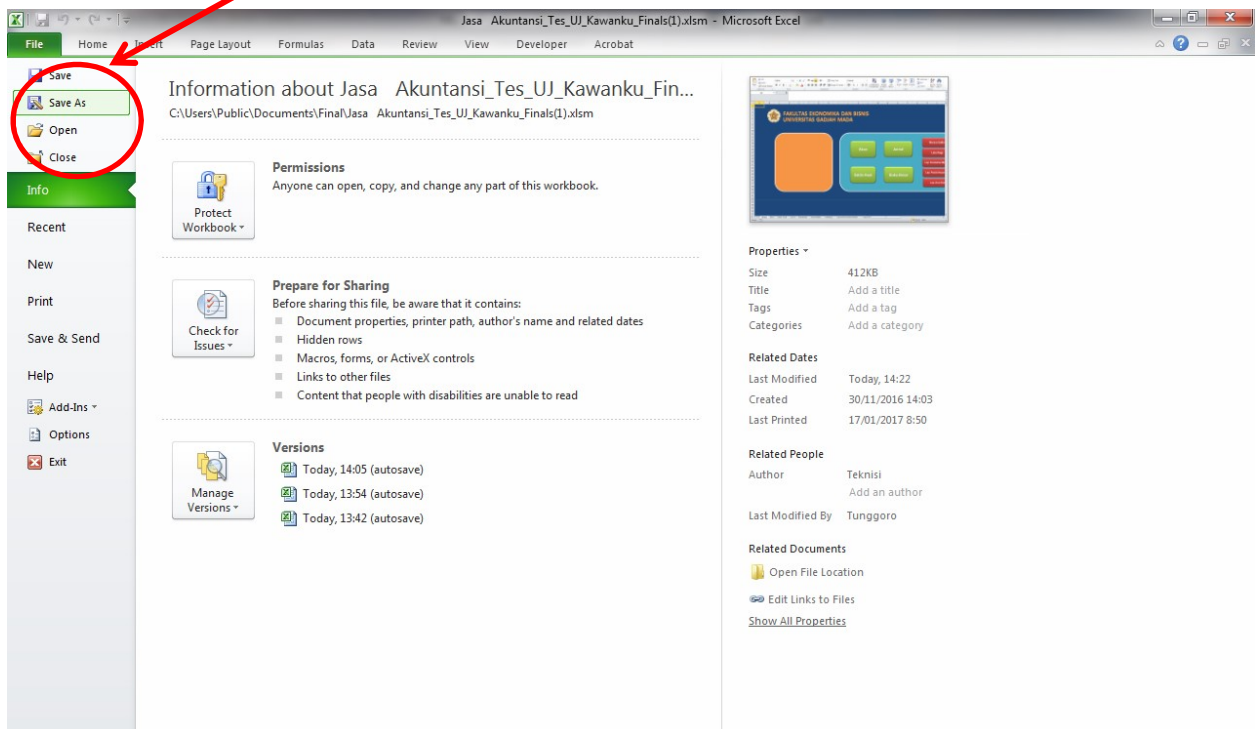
Jasa Akuntansi_Tes_UJ_Kawanku_Finals(1).xlsm - Microsoft Excel

File Home Insert Page Layout Formulas Data Review View Developer Acrobat

Save
Save As
Open
Close
Info
Recent
New
Print
Save & Send
Help
Add-Ins
Options
Exit

Information about Jasa Akuntansi_Tes_UJ_Kawanku_Fin...
C:\Users\Public\Documents\Final\Jasa Akuntansi_Tes_UJ_Kawanku_Finals(1).xlsm

Protect Workbook
Permissions
Anyone can open, copy, and change any part of this workbook.

Check for Issues
Prepare for Sharing
Before sharing this file, be aware that it contains:
Document properties, printer path, author's name and related dates
Hidden rows
Macros, forms, or ActiveX controls
Links to other files
Content that people with disabilities are unable to read

Manage Versions
Versions
Today, 14:05 (autosave)
Today, 13:54 (autosave)
Today, 13:42 (autosave)

FAKULTAS EKONOMIKA DAN BISNIS UNIVERSITAS GADJAH MADA

Properties
Size 412KB
Title Add a title
Tags Add a tag
Categories Add a category

Related Dates
Last Modified Today, 14:22
Created 30/11/2016 14:03
Last Printed 17/01/2017 8:50

Related People
Author Teknisi
Add an author
Last Modified By Tunggoro

Related Documents
Open File Location
Edit Links to Files
Show All Properties